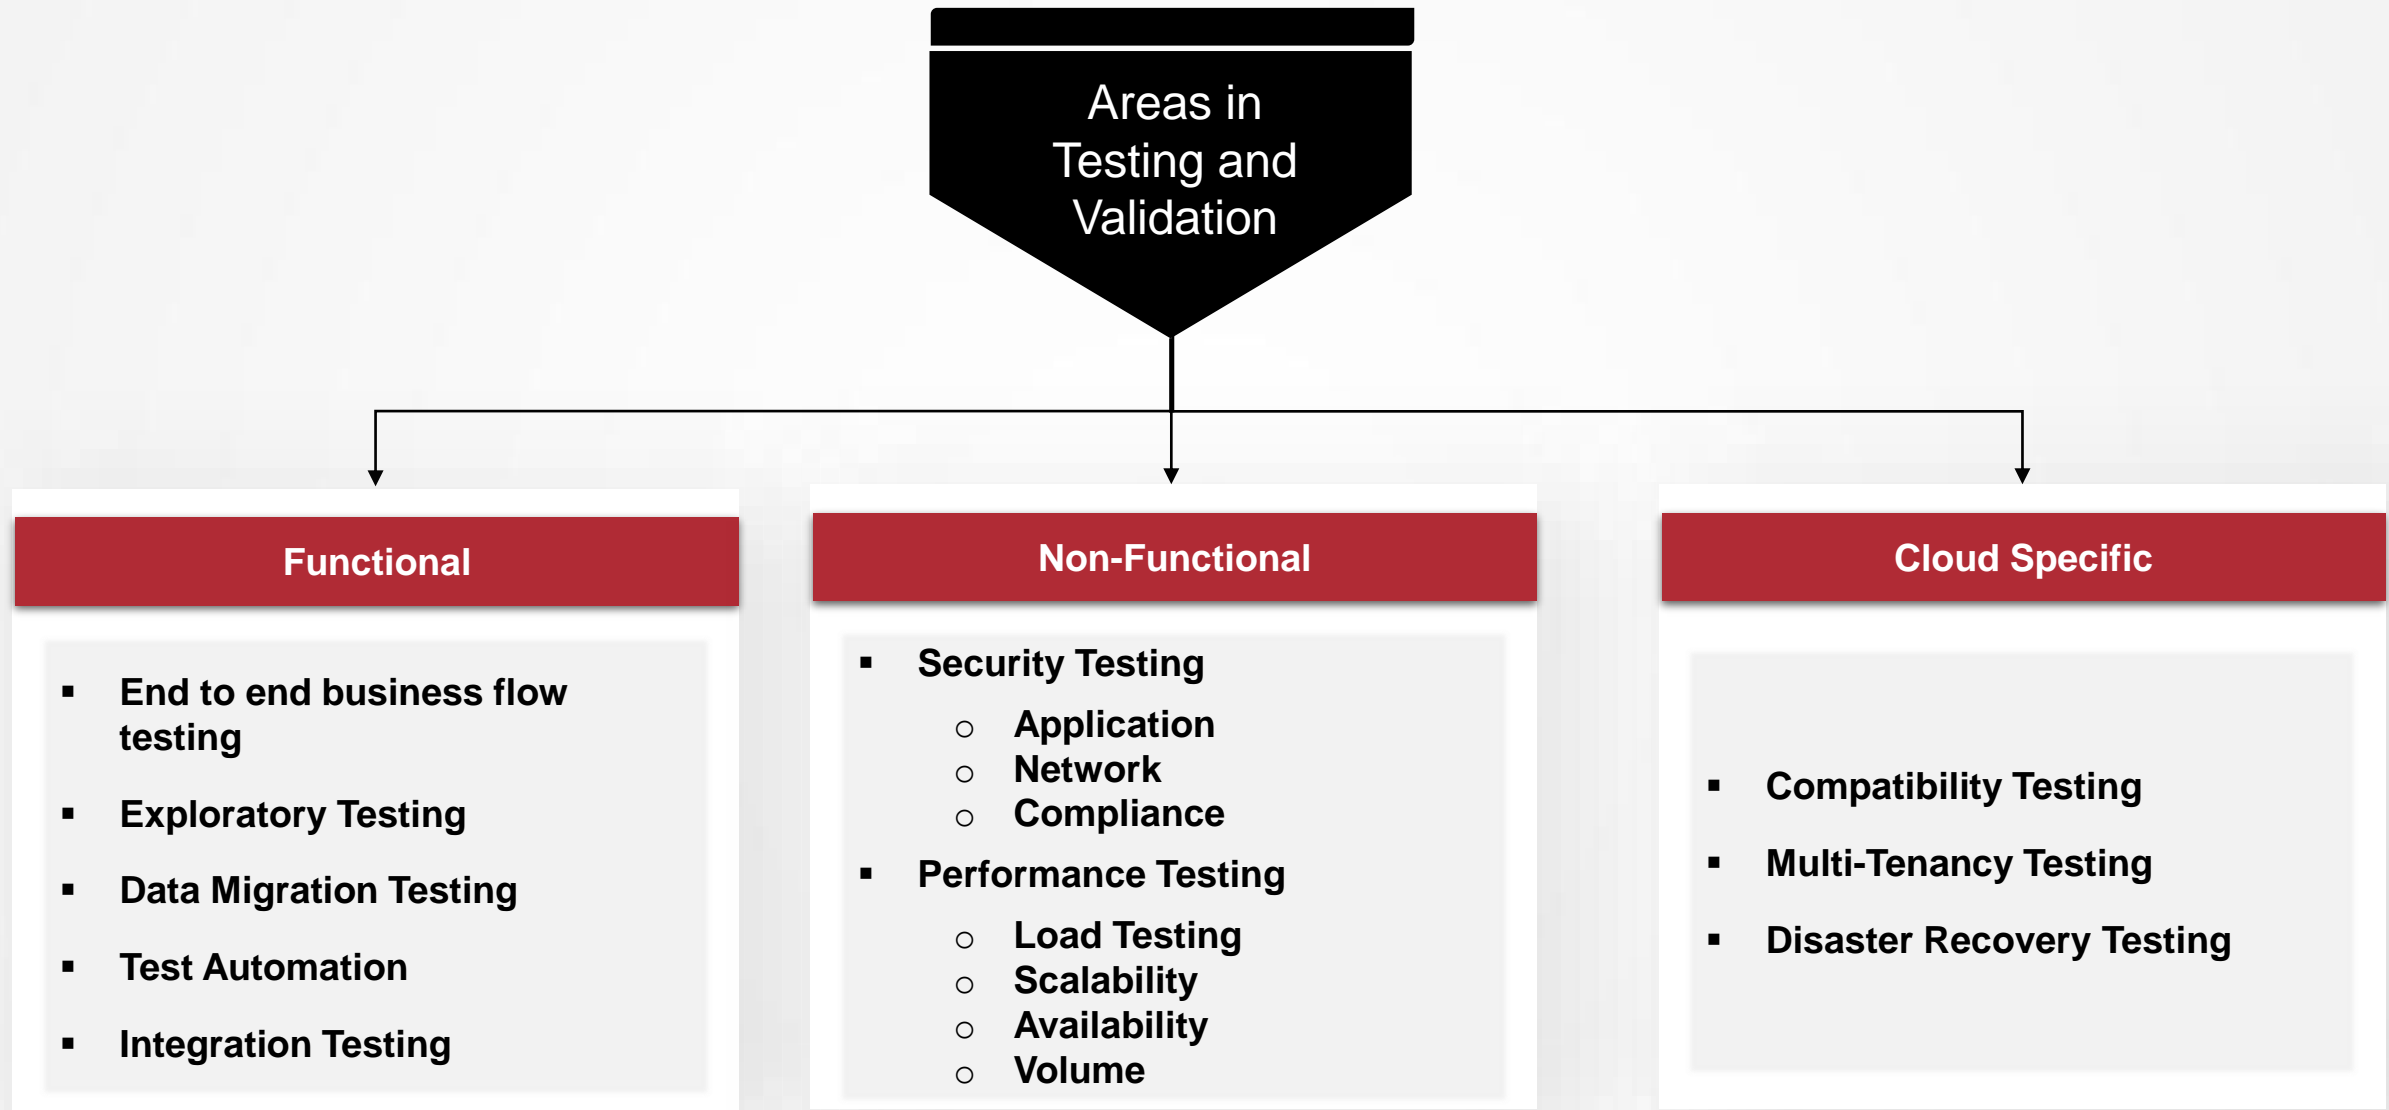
Areas in Testing and Validation

Functional

- End to end business flow testing
- Exploratory Testing
- Data Migration Testing
- Test Automation
- Integration Testing

Non-Functional

- Security Testing
  - Application
  - Network
  - Compliance
- Performance Testing
  - Load Testing
  - Scalability
  - Availability
  - Volume

Cloud Specific

- Compatibility Testing
- Multi-Tenancy Testing
- Disaster Recovery Testing